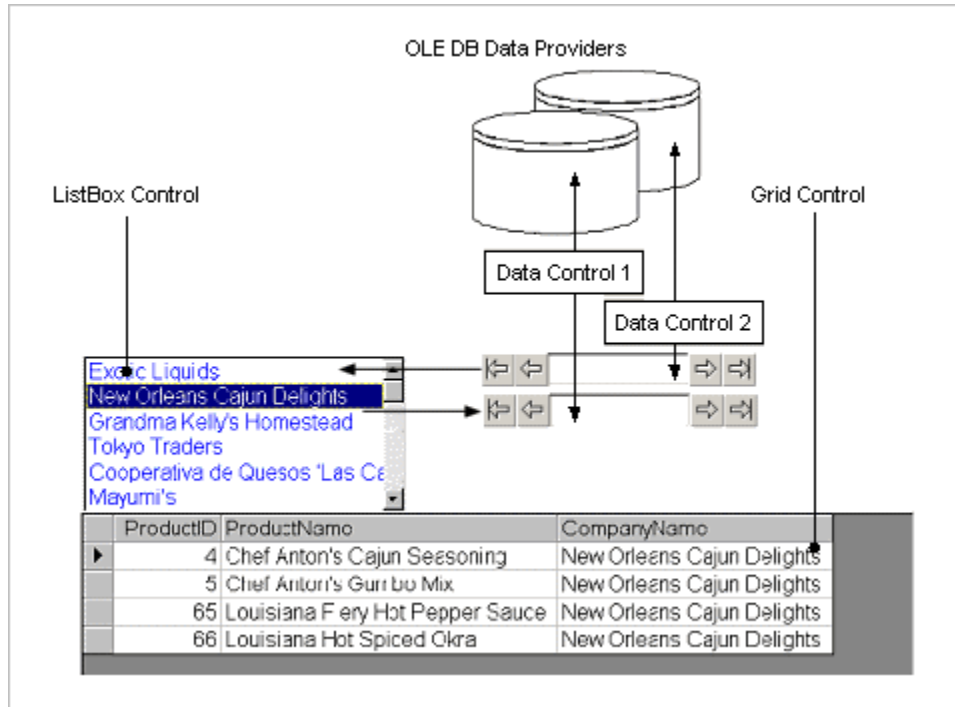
OLE DB Data Providers

ListBox Control

Grid Control

Data Control 1

Data Control 2

Exotic Liquids
New Orleans Cajun Delights
Grandma Kelly's Homestead
Tokyo Traders
Cooperativa de Quesos 'Las Ca
Mayumi's

| | ProductID | ProductName | CompanyName |
|---|---|---|---|
| ▶ | 4 | Chef Anton's Cajun Seasoning | New Orleans Cajun Delights |
| | 5 | Chef Anton's Gumbo Mix | New Orleans Cajun Delights |
| | 65 | Louisiana Fiery Hot Pepper Sauce | New Orleans Cajun Delights |
| | 66 | Louisiana Hot Spiced Okra | New Orleans Cajun Delights |